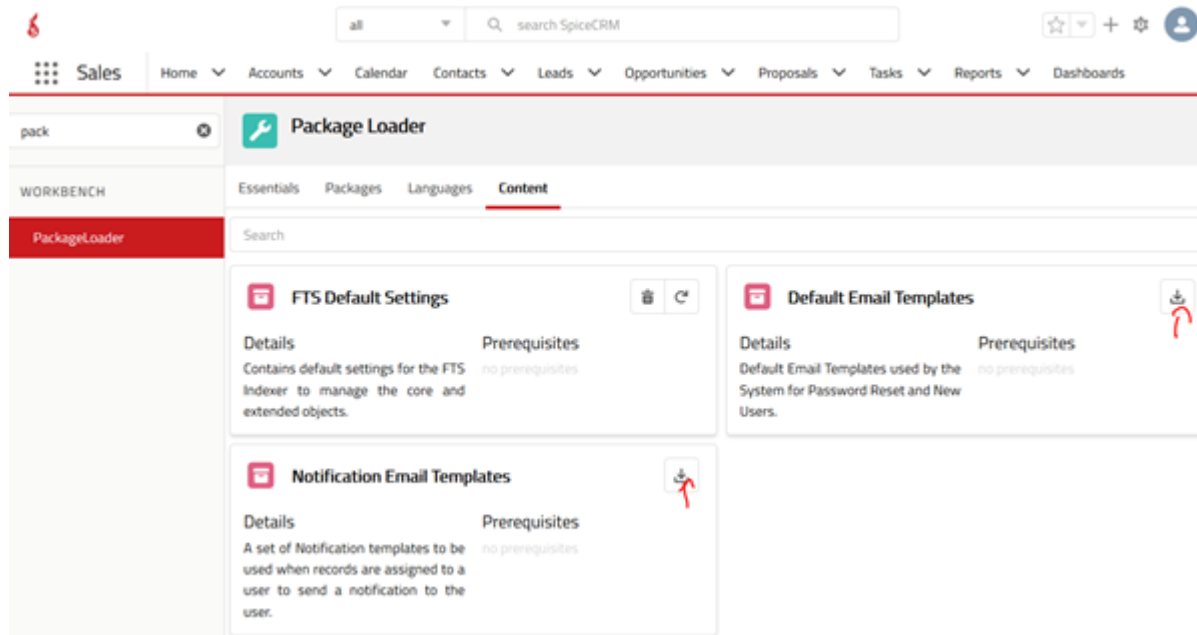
all

search SpiceCRM

Sales

Home Accounts Calendar Contacts Leads Opportunities Proposals Tasks Reports Dashboards

pack

WORKBENCH

PackageLoader

Package Loader

Essentials Packages Languages Content

Search

FTS Default Settings

Details
Contains default settings for the FTS Indexer to manage the core and extended objects.

Prerequisites
no prerequisites

Default Email Templates

Details
Default Email Templates used by the System for Password Reset and New Users.

Prerequisites
no prerequisites

Notification Email Templates

Details
A set of Notification templates to be used when records are assigned to a user to send a notification to the user.

Prerequisites
no prerequisites